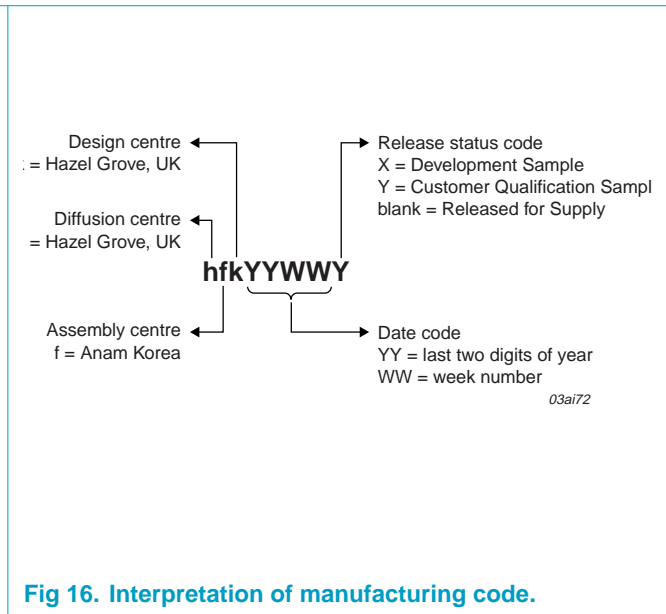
Design centre
: = Hazel Grove, UK

Diffusion centre
= Hazel Grove, UK

Assembly centre
f = Anam Korea

hfkYYWWY

Release status code
X = Development Sample
Y = Customer Qualification Sampl
blank = Released for Supply

Date code
YY = last two digits of year
WW = week number

03ai72

Fig 16. Interpretation of manufacturing code.